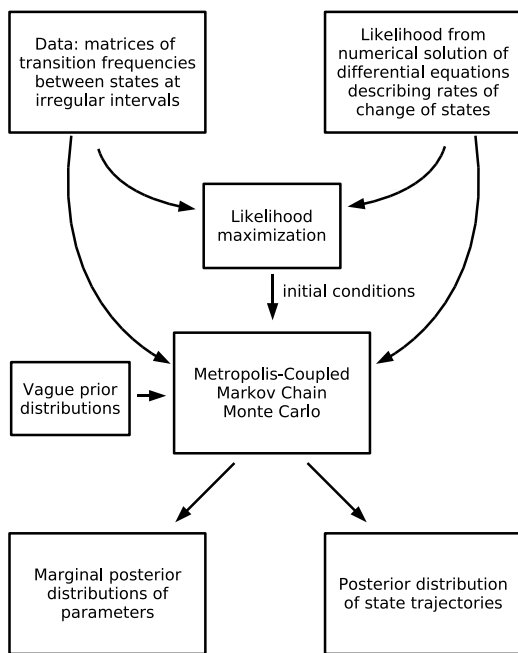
Data: matrices of transition frequencies between states at irregular intervals

Likelihood from numerical solution of differential equations describing rates of change of states

Likelihood maximization

initial conditions

Vague prior distributions

Metropolis-Coupled Markov Chain Monte Carlo

Marginal posterior distributions of parameters

Posterior distribution of state trajectories